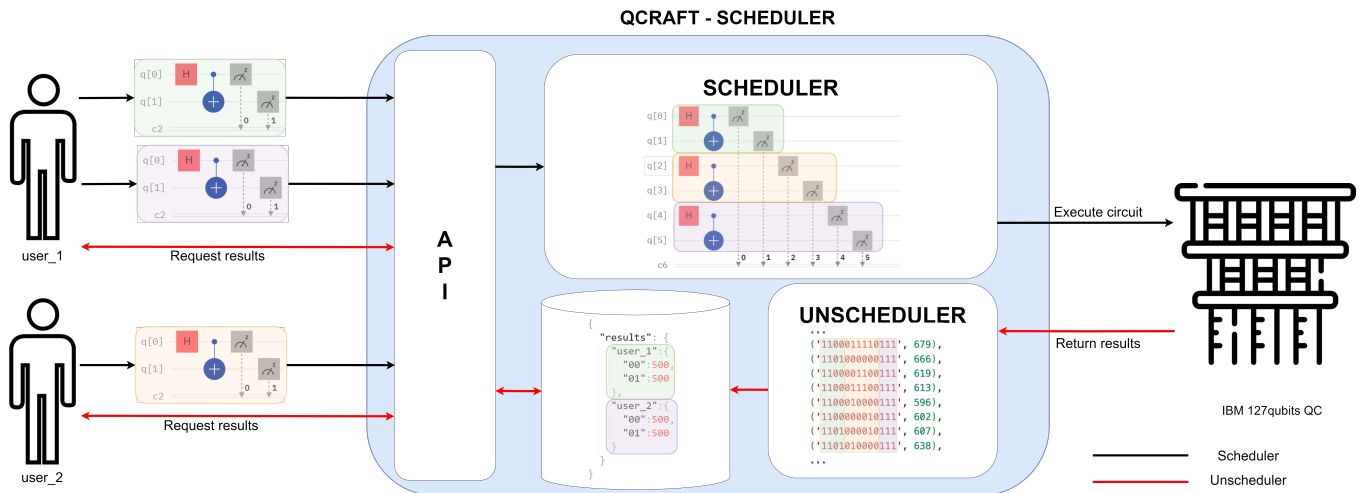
QCRAFT - SCHEDULER

q[0] H
q[1]
c2 0 1

q[0] H
q[1]
c2 0 1

user_1

Request results

q[0] H
q[1]
c2 0 1

user_2

Request results

A
P
I

SCHEDULER

q[0] H
q[1]
q[2] H
q[3]
q[4] H
q[5]
c6 0 1 2 3 4 5

Execute circuit

IBM 127qubits QC

{
"results": {
"user_1": {
"00": 500,
"01": 500
},
"user_2": {
"00": 500,
"01": 500
}
}

UNSCHEDULER

...
('1100011110111', 679),
('1101000000111', 666),
('1100001100111', 619),
('1100011100111', 613),
('1100010000111', 596),
('1100000010111', 602),
('1100000010111', 607),
('1101010000111', 638),
...

Return results

Scheduler
Unscheduler